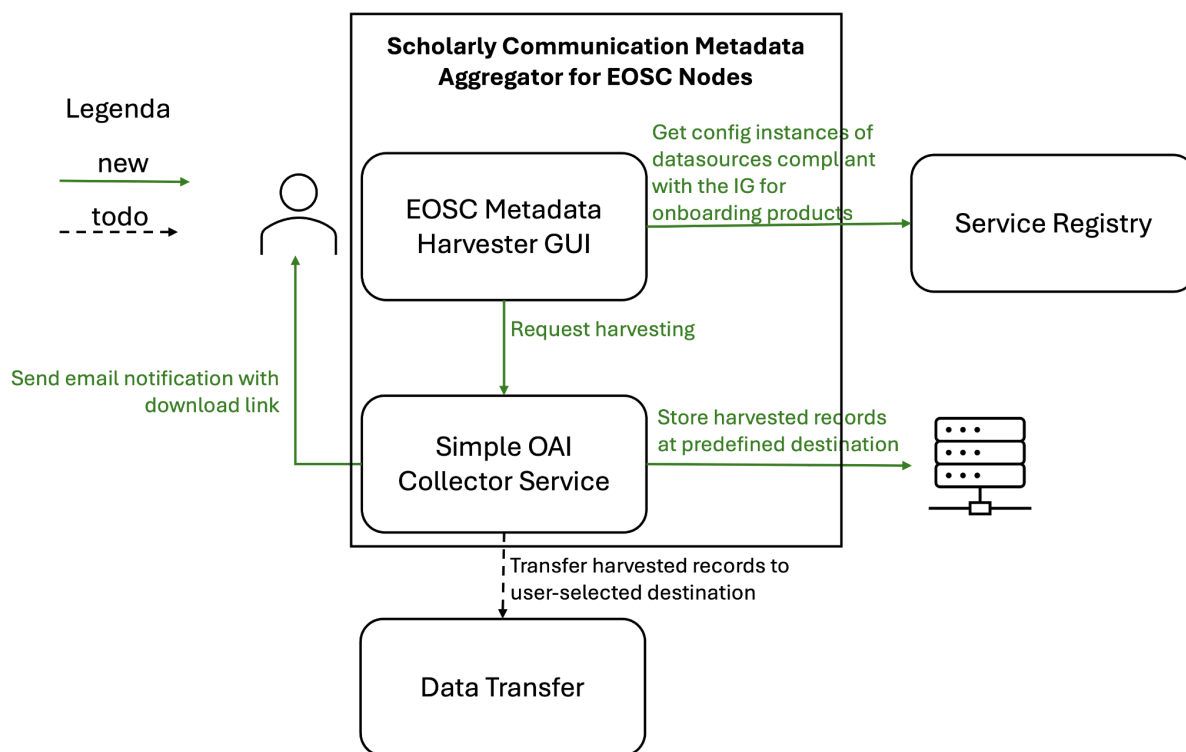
Scholarly Communication Metadata Aggregator for EOSC Nodes

Legenda

new

todo

Get config instances of datasources compliant with the IG for onboarding products

EOSC Metadata Harvester GUI

Service Registry

Request harvesting

Send email notification with download link

Store harvested records at predefined destination

Simple OAI Collector Service

Transfer harvested records to user-selected destination

Data Transfer